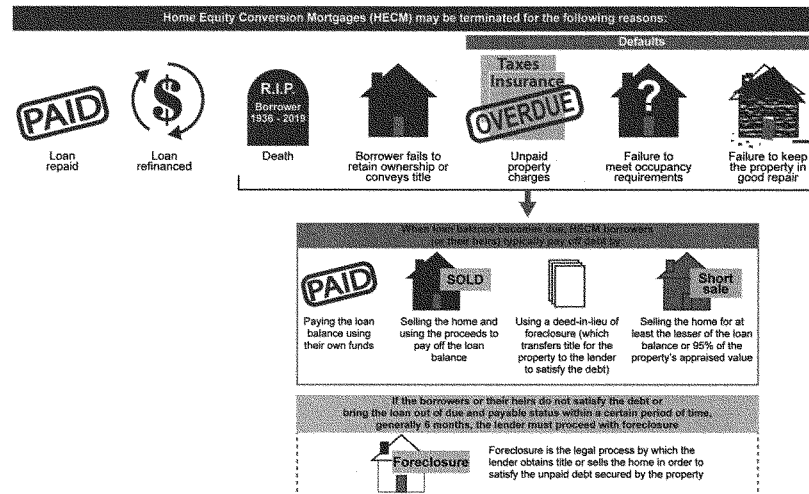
Home Equity Conversion Mortgages (HECM) may be terminated for the following reasons:

Defaults

PAID

Loan repaid

$

Loan refinanced

R.I.P.
Borrower
1936 - 2019

Death

Borrower fails to retain ownership or conveys title

Taxes
Insurance
OVERDUE

Unpaid property charges

?

Failure to meet occupancy requirements

Failure to keep the property in good repair

When loan balance becomes due, HECM borrowers (or their heirs) typically pay off debt by

PAID

Paying the loan balance using their own funds

SOLD

Selling the home and using the proceeds to pay off the loan balance

Using a deed-in-lieu of foreclosure (which transfers title for the property to the lender to satisfy the debt)

Short sale

Selling the home for at least the lesser of the loan balance or 95% of the property's appraised value

If the borrowers or their heirs do not satisfy the debt or bring the loan out of due and payable status within a certain period of time, generally 6 months, the lender must proceed with foreclosure

Foreclosure

Foreclosure is the legal process by which the lender obtains title or sells the home in order to satisfy the unpaid debt secured by the property